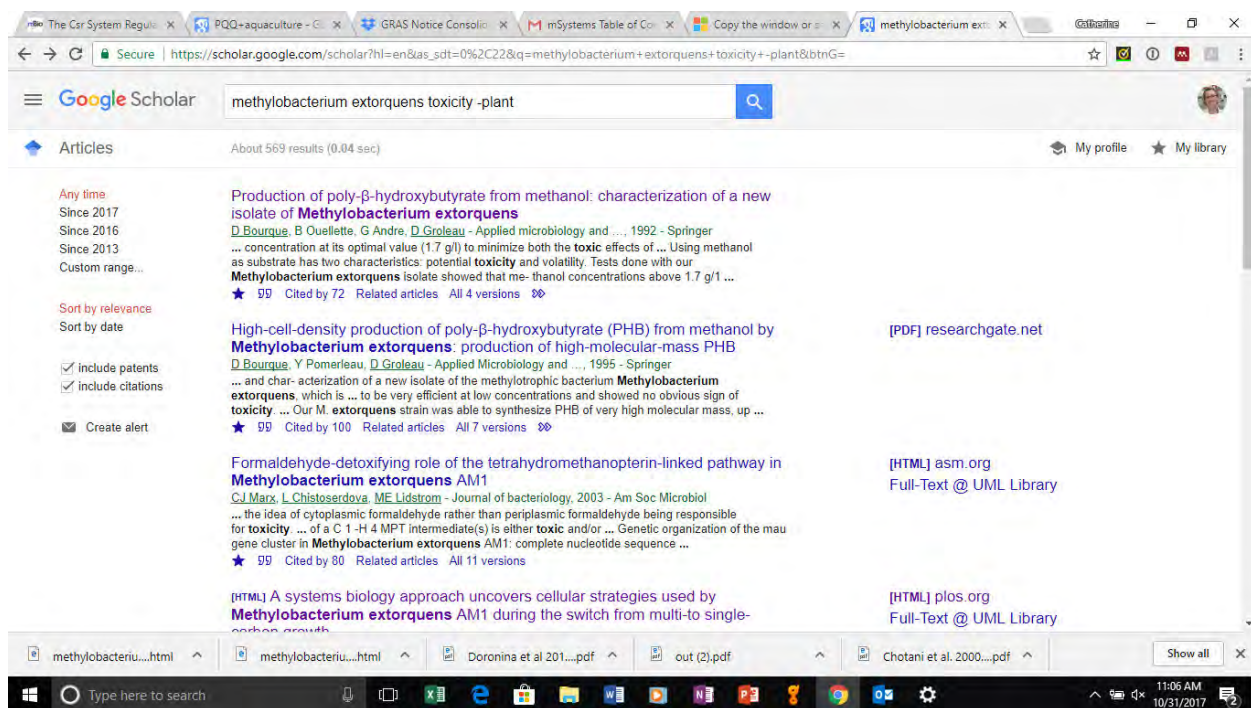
The Csr System Regul | PQQ+aquaculture - G | GRAS Notice Consolid | mSystems Table of Co | Copy the window or a | methylobacterium ext | Catherine

Secure | https://scholar.google.com/scholar?hl=en&as_sdt=0%2C22&q=methylobacterium+extorquens+toxicity+-plant&btnG=

Google Scholar methylobacterium extorquens toxicity -plant

Articles About 569 results (0.04 sec) My profile My library

Any time
Since 2017
Since 2016
Since 2013
Custom range...

Sort by relevance
Sort by date

include patents
include citations

Create alert

Production of poly-β-hydroxybutyrate from methanol: characterization of a new isolate of Methylobacterium extorquens
D Bourque, B Ouellette, G Andre, D Groleau - Applied microbiology and ..., 1992 - Springer
... concentration at its optimal value (1.7 g/l) to minimize both the toxic effects of ... Using methanol as substrate has two characteristics: potential toxicity and volatility. Tests done with our Methylobacterium extorquens isolate showed that me- thanol concentrations above 1.7 g/1 ...
Cited by 72 Related articles All 4 versions

High-cell-density production of poly-β-hydroxybutyrate (PHB) from methanol by Methylobacterium extorquens: production of high-molecular-mass PHB
D Bourque, Y Pomerleau, D Groleau - Applied Microbiology and ..., 1995 - Springer
... and char- acterization of a new isolate of the methylotrophic bacterium Methylobacterium extorquens, which is ... to be very efficient at low concentrations and showed no obvious sign of toxicity. ... Our M. extorquens strain was able to synthesize PHB of very high molecular mass, up ...
Cited by 100 Related articles All 7 versions
[PDF] researchgate.net

Formaldehyde-detoxifying role of the tetrahydromethanopterin-linked pathway in Methylobacterium extorquens AM1
CJ Marx, L Chistoserdova, ME Lidstrom - Journal of bacteriology, 2003 - Am Soc Microbiol
... the idea of cytoplasmic formaldehyde rather than periplasmic formaldehyde being responsible for toxicity. ... of a C 1 -H 4 MPT intermediate(s) is either toxic and/or ... Genetic organization of the mau gene cluster in Methylobacterium extorquens AM1: complete nucleotide sequence ...
Cited by 80 Related articles All 11 versions
[HTML] asm.org
Full-Text @ UML Library

[HTML] A systems biology approach uncovers cellular strategies used by Methylobacterium extorquens AM1 during the switch from multi-to single-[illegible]
[HTML] plos.org
Full-Text @ UML Library

methylobacteriu....html | methylobacteriu....html | Doronina et al 201....pdf | out (2).pdf | Chotani et al. 2000....pdf | Show all

Type here to search
11:06 AM
10/31/2017